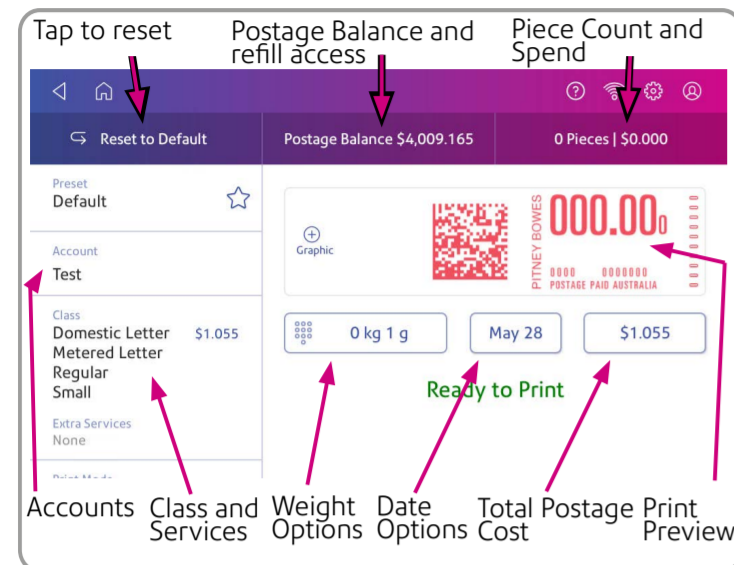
Tap to reset

Postage Balance and refill access

Piece Count and Spend

Reset to Default

Postage Balance $4,009.165

0 Pieces | $0.000

Preset
Default

Account
Test

Class
Domestic Letter $1.055
Metered Letter
Regular
Small

Extra Services
None

Graphic

PITNEY BOWES

000.00

0000 0000000
POSTAGE PAID AUSTRALIA

0 kg 1 g

May 28

$1.055

Ready to Print

Accounts

Class and Services

Weight Options

Date Options

Total Postage Cost

Print Preview